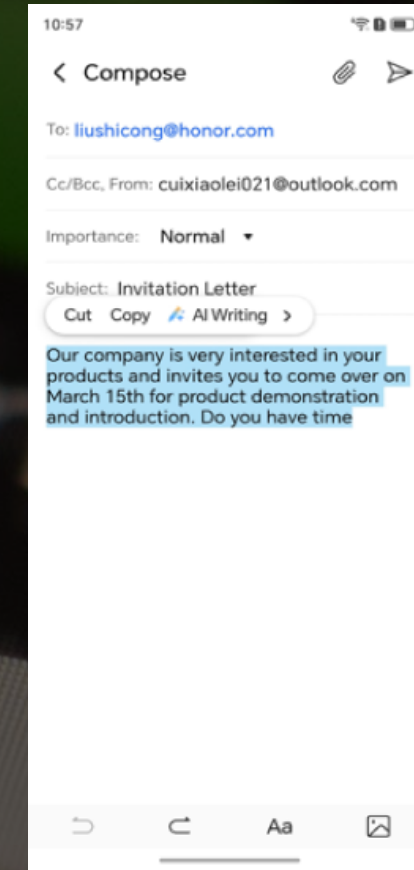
10:57

Compose

To: liushicong@honor.com

Cc/Bcc, From: cuixiaolei021@outlook.com

Importance: Normal

Subject: Invitation Letter

Cut Copy AI Writing

Our company is very interested in your products and invites you to come over on March 15th for product demonstration and introduction. Do you have time

Aa